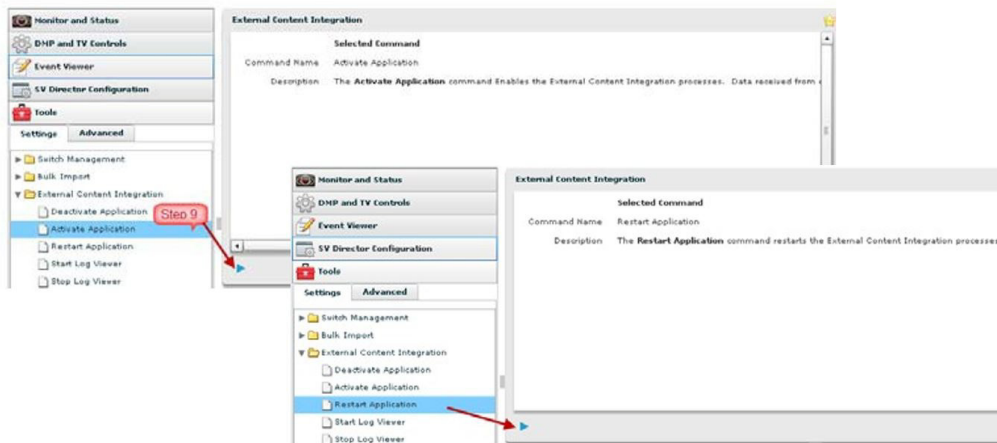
Monitor and Status
DMP and TV Controls
Event Viewer
SV Director Configuration
Tools

Settings | Advanced

Switch Management
Bulk Import
External Content Integration
Deactivate Application
Activate Application
Restart Application
Start Log Viewer
Stop Log Viewer

Step 9

External Content Integration

Selected Command
Command Name Activate Application
Description The **Activate Application** command Enables the External Content Integration processes. Data received from

Monitor and Status
DMP and TV Controls
Event Viewer
SV Director Configuration
Tools

Settings | Advanced

Switch Management
Bulk Import
External Content Integration
Deactivate Application
Activate Application
Restart Application
Start Log Viewer
Stop Log Viewer

External Content Integration

Selected Command
Command Name Restart Application
Description The **Restart Application** command restarts the External Content Integration processes